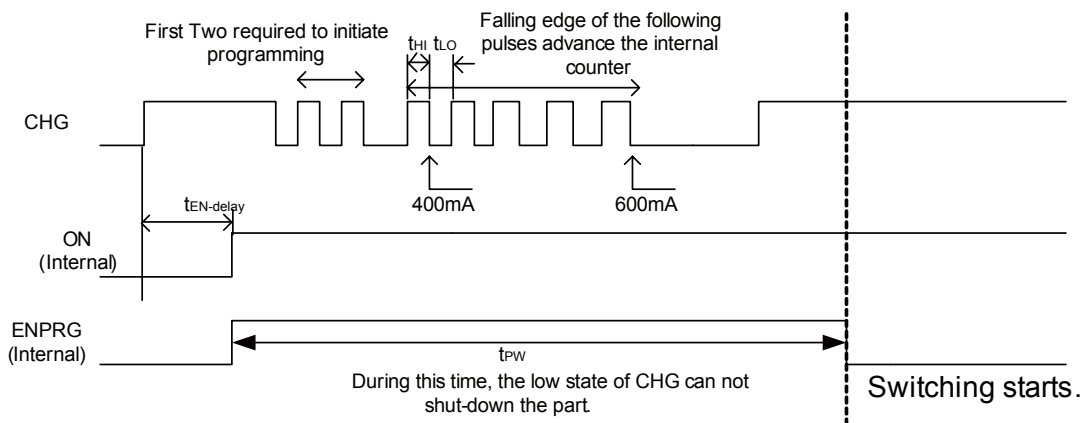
First Two required to initiate programming

$t_{HI}$ $t_{LO}$

Falling edge of the following pulses advance the internal counter

CHG

400mA

600mA

$t_{EN\text{-}delay}$

ON (Internal)

ENPRG (Internal)

$t_{PW}$

During this time, the low state of CHG can not shut-down the part.

Switching starts.